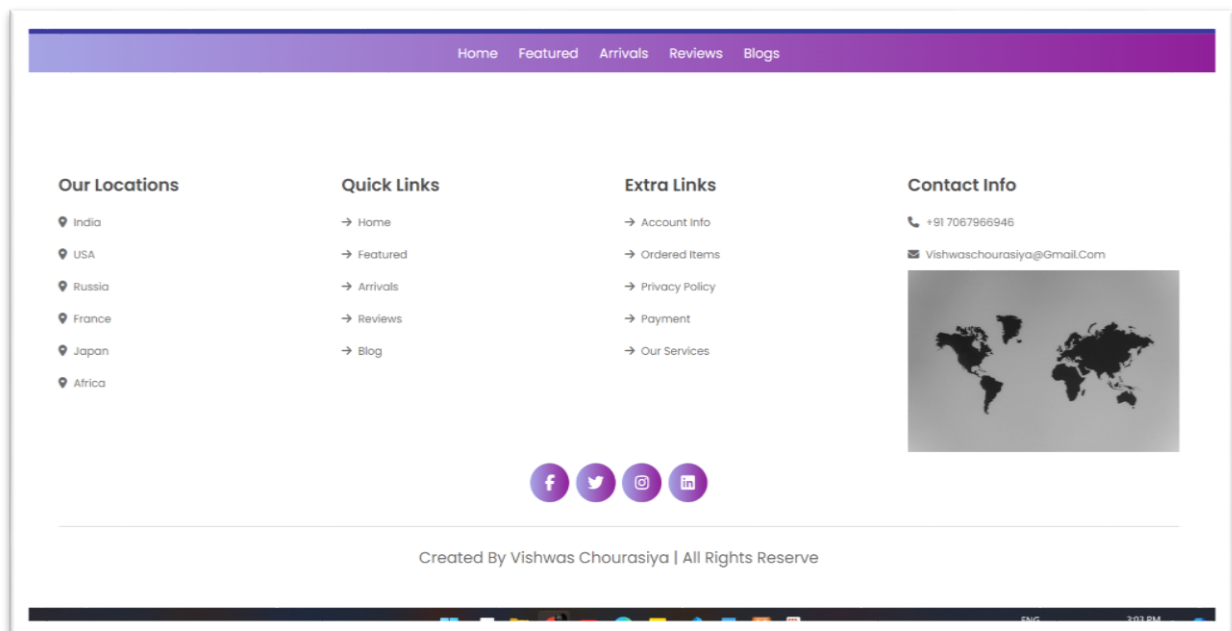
Home Featured Arrivals Reviews Blogs

Our Locations

India

USA

Russia

France

Japan

Africa

Quick Links

→ Home

→ Featured

→ Arrivals

→ Reviews

→ Blog

Extra Links

→ Account Info

→ Ordered Items

→ Privacy Policy

→ Payment

→ Our Services

Contact Info

+91 7067966946

Vishwaschourasiya@Gmail.Com

Created By Vishwas Chourasiya | All Rights Reserve

ENG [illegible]